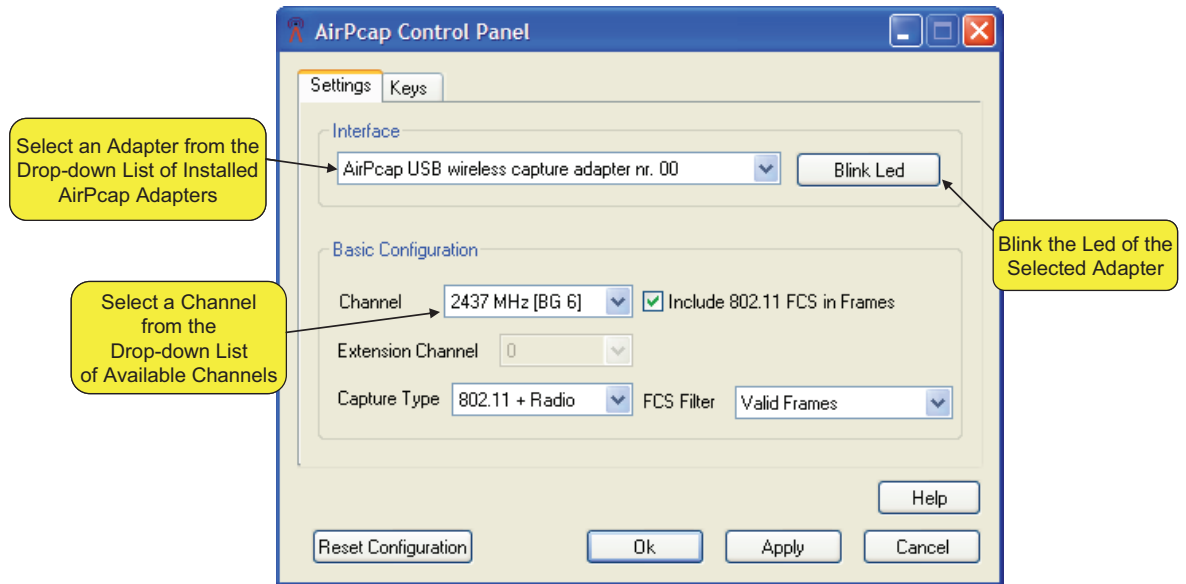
AirPcap Control Panel

Settings Keys

Interface

Select an Adapter from the Drop-down List of Installed AirPcap Adapters

AirPcap USB wireless capture adapter nr. 00

Blink Led

Blink the Led of the Selected Adapter

Basic Configuration

Select a Channel from the Drop-down List of Available Channels

Channel 2437 MHz [BG 6]

Include 802.11 FCS in Frames

Extension Channel 0

Capture Type 802.11 + Radio

FCS Filter Valid Frames

Help

Reset Configuration

Ok

Apply

Cancel